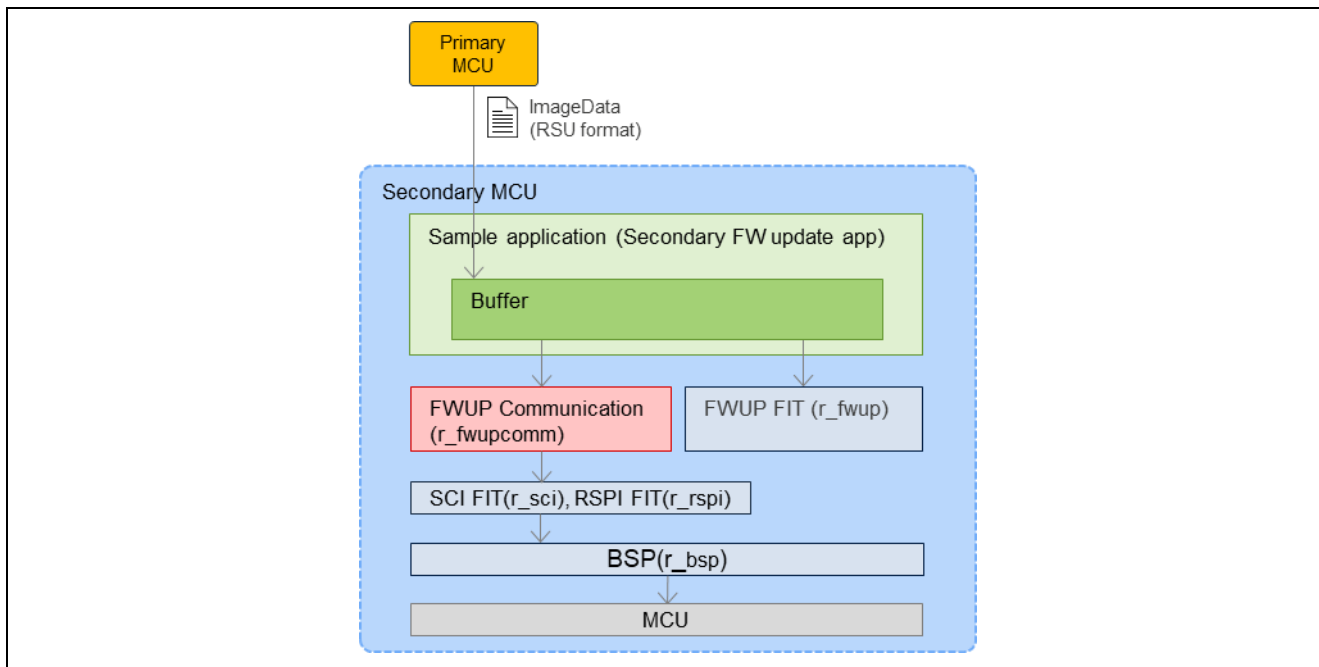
Primary MCU

ImageData (RSU format)

Secondary MCU

Sample application (Secondary FW update app)

Buffer

FWUP Communication (r_fwupcomm)

FWUP FIT (r_fwup)

SCI FIT(r_sci), RSPI FIT(r_rspi)

BSP(r_bsp)

MCU